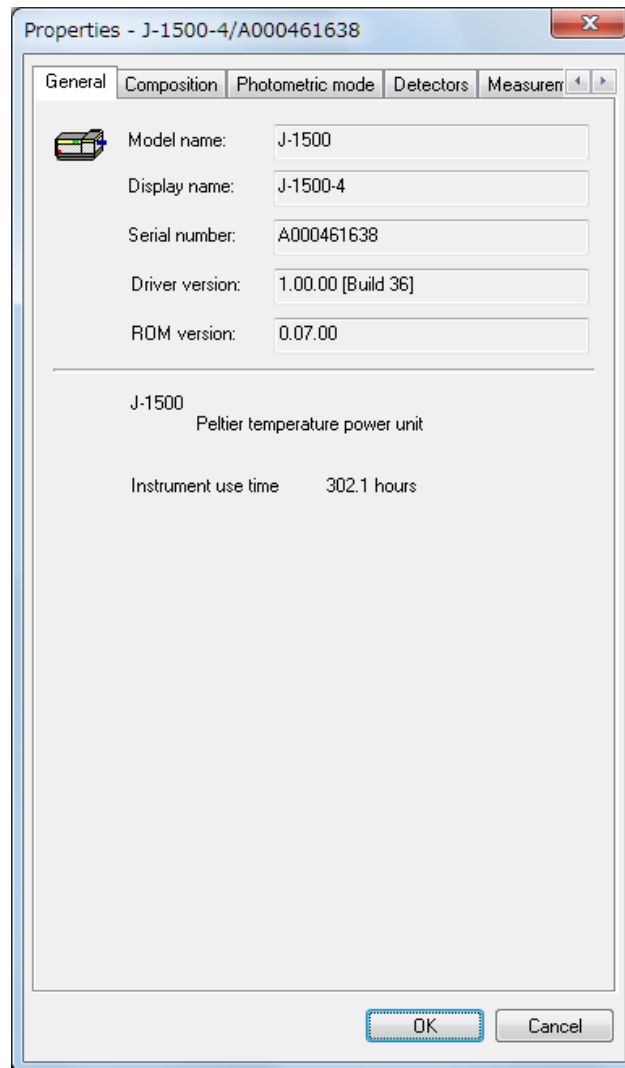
Properties - J-1500-4/A000461638

General | Composition | Photometric mode | Detectors | Measurem

Model name: J-1500

Display name: J-1500-4

Serial number: A000461638

Driver version: 1.00.00 [Build 36]

ROM version: 0.07.00

J-1500
Peltier temperature power unit

Instrument use time 302.1 hours

OK
Cancel